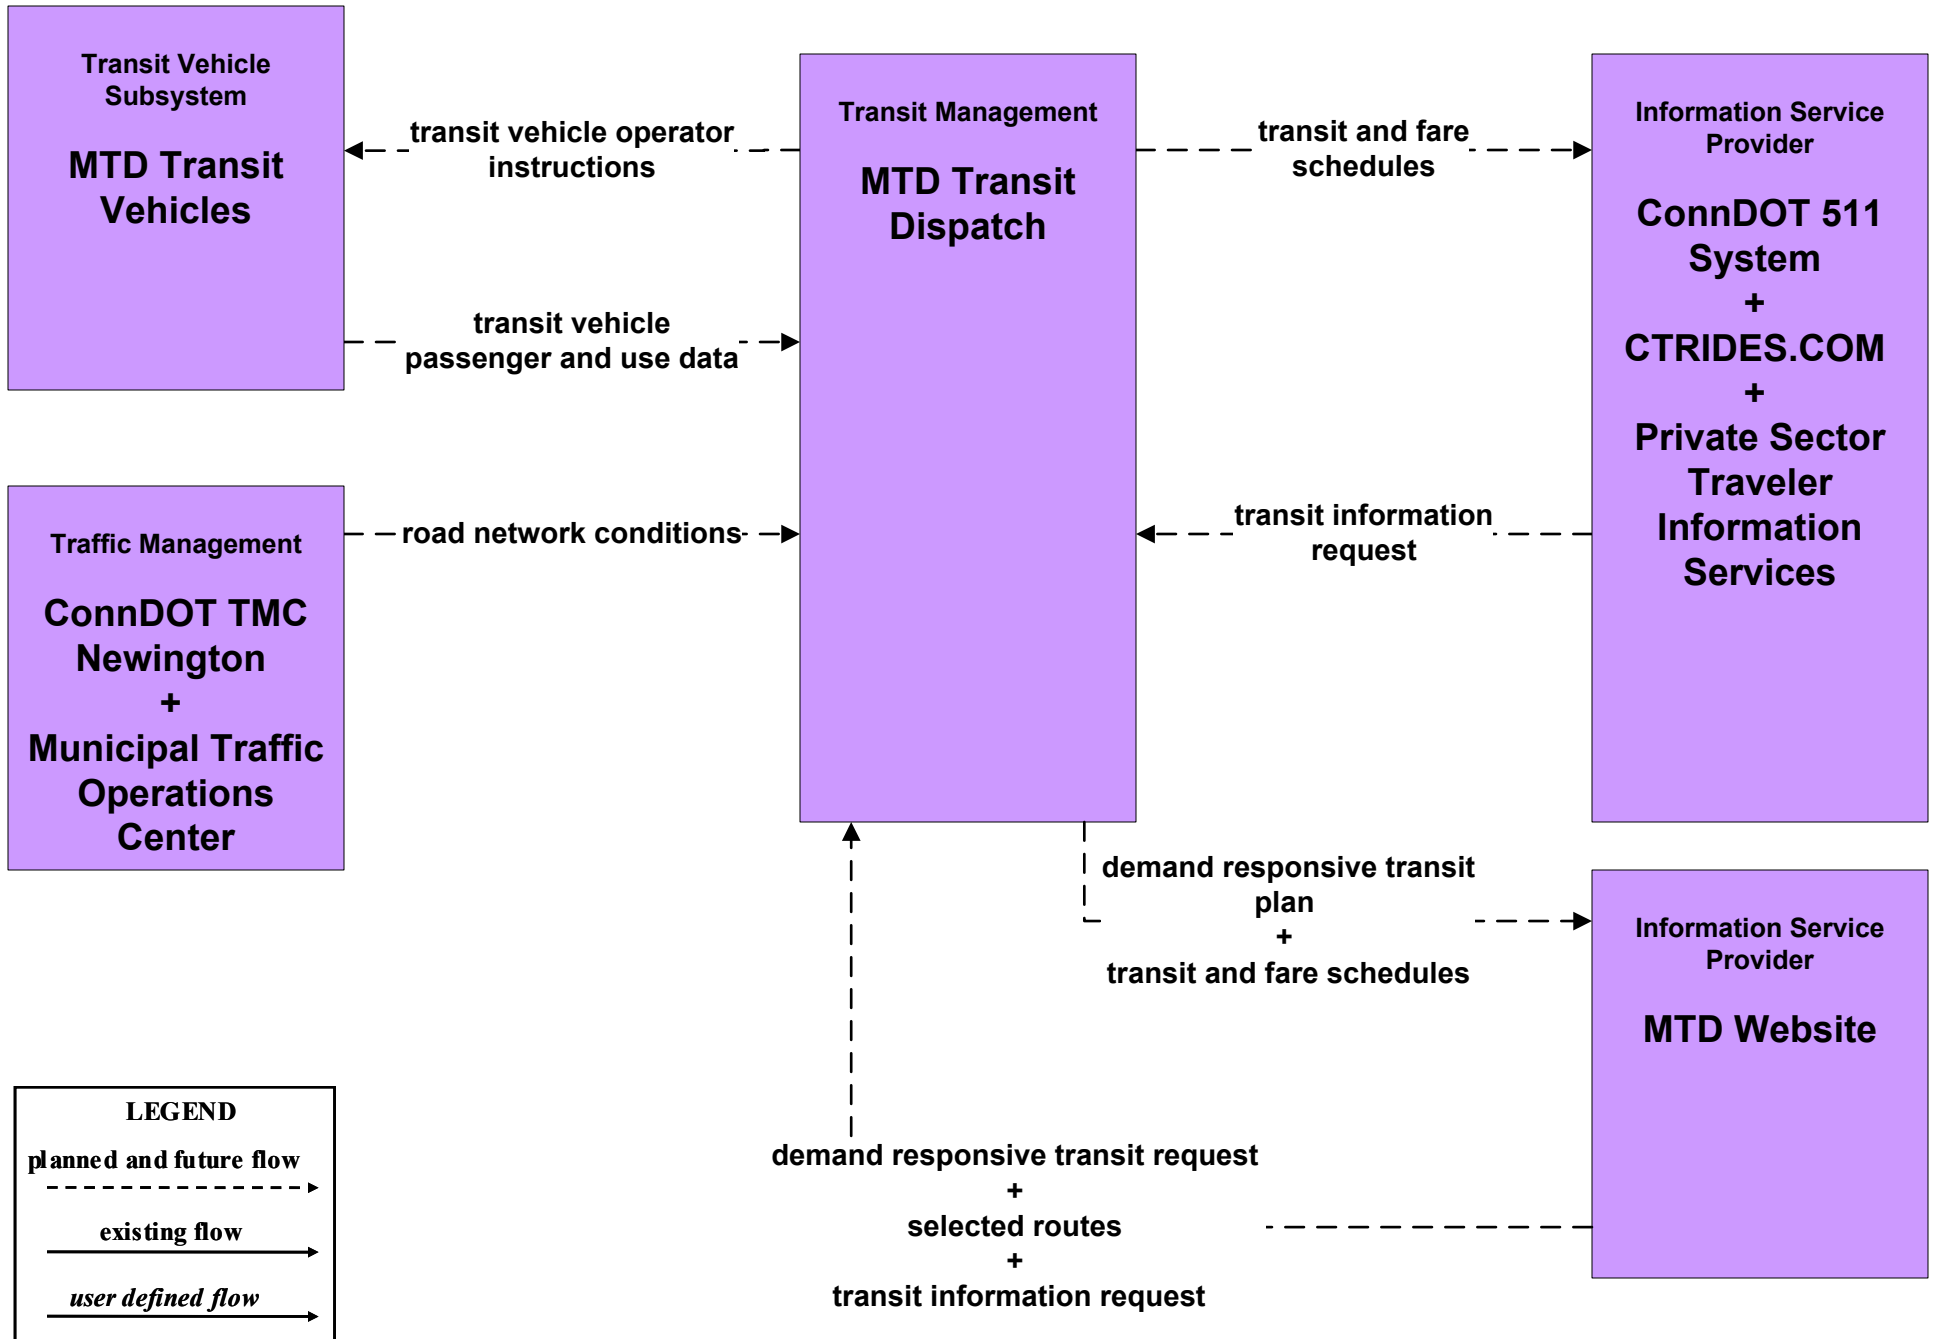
Transit Vehicle Subsystem

MTD Transit Vehicles

transit vehicle operator instructions

Transit Management

MTD Transit Dispatch

transit and fare schedules

Information Service Provider

ConnDOT 511 System + CTRIDES.COM + Private Sector Traveler Information Services

transit vehicle passenger and use data

Traffic Management

ConnDOT TMC Newington + Municipal Traffic Operations Center

road network conditions

transit information request

demand responsive transit plan + transit and fare schedules

Information Service Provider

MTD Website

LEGEND

planned and future flow

existing flow

user defined flow

demand responsive transit request + selected routes + transit information request